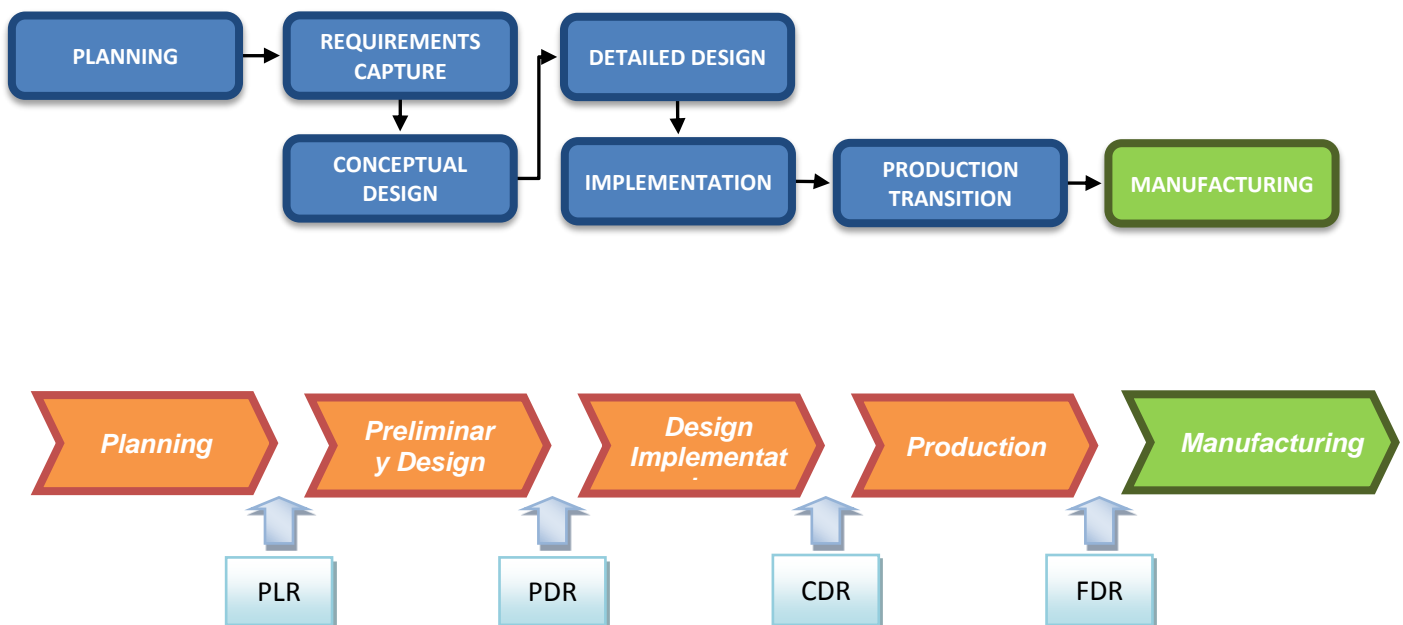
PLANNING

REQUIREMENTS CAPTURE

CONCEPTUAL DESIGN

DETAILED DESIGN

IMPLEMENTATION

PRODUCTION TRANSITION

MANUFACTURING

Planning

Preliminar y Design

Design Implementat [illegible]

Production

Manufacturing

PLR

PDR

CDR

FDR